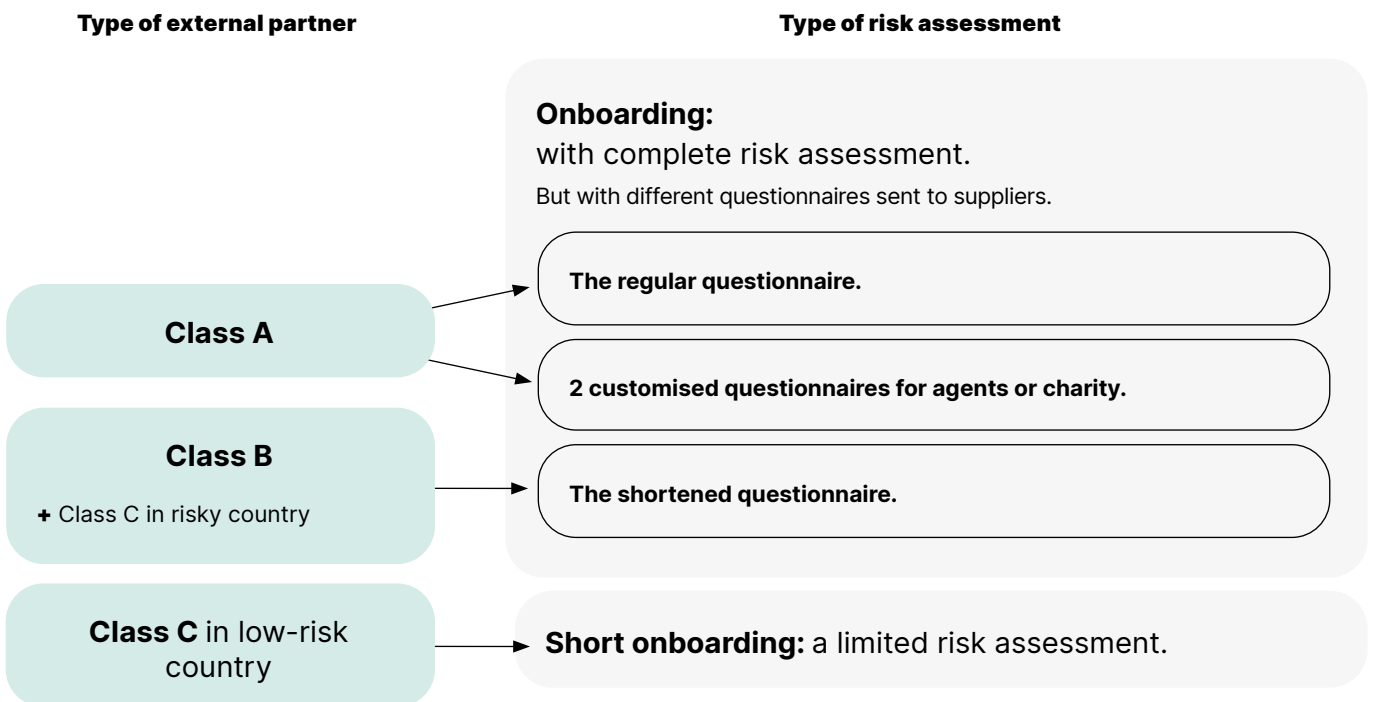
Type of external partner

Type of risk assessment

Onboarding:
with complete risk assessment.
But with different questionnaires sent to suppliers.

The regular questionnaire.

2 customised questionnaires for agents or charity.

The shortened questionnaire.

Class A

Class B

+ Class C in risky country

Class C in low-risk country

Short onboarding: a limited risk assessment.